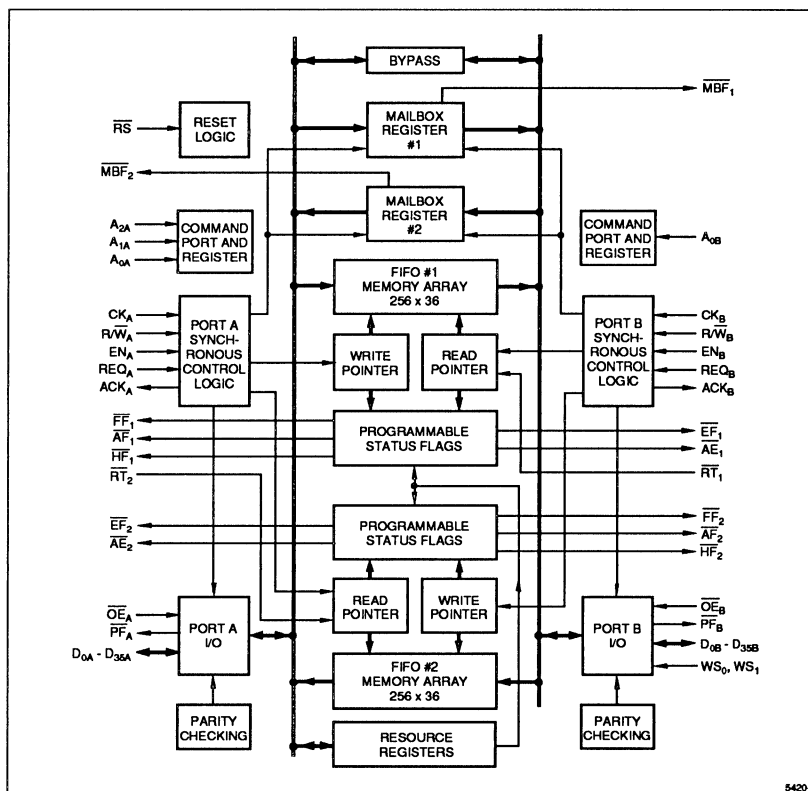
BYPASS

$\overline{MBF}_1$

$\overline{RS}$

RESET LOGIC

MAILBOX REGISTER #1

$\overline{MBF}_2$

MAILBOX REGISTER #2

$A_{2A}$
$A_{1A}$
$A_{0A}$

COMMAND PORT AND REGISTER

COMMAND PORT AND REGISTER

$A_{0B}$

FIFO #1 MEMORY ARRAY 256 x 36

$CK_A$
$R/\overline{W}_A$
$EN_A$
$REQ_A$
$ACK_A$

PORT A SYNCHRONOUS CONTROL LOGIC

WRITE POINTER

READ POINTER

PORT B SYNCHRONOUS CONTROL LOGIC

$CK_B$
$R/\overline{W}_B$
$EN_B$
$REQ_B$
$ACK_B$

$\overline{FF}_1$
$\overline{AF}_1$
$\overline{HF}_1$
$\overline{RT}_2$

PROGRAMMABLE STATUS FLAGS

$\overline{EF}_1$
$\overline{AE}_1$
$\overline{RT}_1$

$\overline{EF}_2$
$\overline{AE}_2$

PROGRAMMABLE STATUS FLAGS

$\overline{FF}_2$
$\overline{AF}_2$
$\overline{HF}_2$

$\overline{OE}_A$
$\overline{PF}_A$
$D_{0A}$ - $D_{35A}$

PORT A I/O

READ POINTER

WRITE POINTER

PORT B I/O

$\overline{OE}_B$
$\overline{PF}_B$
$D_{0B}$ - $D_{35B}$
$WS_0$, $WS_1$

FIFO #2 MEMORY ARRAY 256 x 36

PARITY CHECKING

RESOURCE REGISTERS

PARITY CHECKING

5420